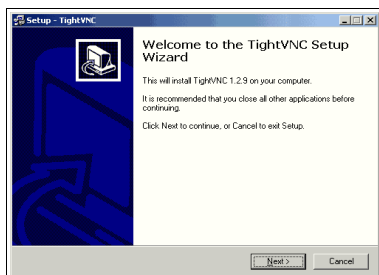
Setup - TightVNC

Welcome to the TightVNC Setup Wizard

This will install TightVNC 1.2.9 on your computer.

It is recommended that you close all other applications before continuing.

Click Next to continue, or Cancel to exit Setup.

Next >

Cancel